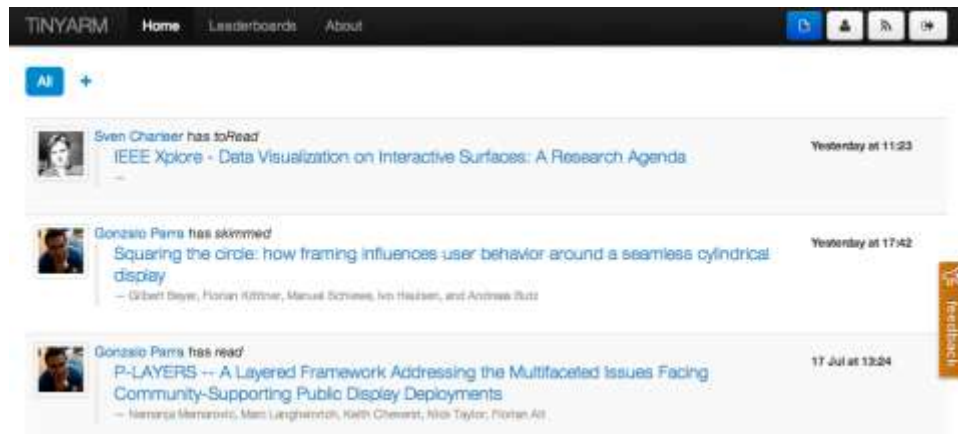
TINYARM Home Leaderboards About

All +

Sven Charleer has toRead
IEEE Xplore - Data Visualization on Interactive Surfaces: A Research Agenda
—
Yesterday at 11:23

Gonzalo Parra has skimmed
Squaring the circle: how framing influences user behavior around a seamless cylindrical display
— Gilbert Beyer, Florian Köttner, Manuel Schiewe, Ivo Haulsen, and Andreas Butz
Yesterday at 17:42

Gonzalo Parra has read
P-LAYERS -- A Layered Framework Addressing the Multifaceted Issues Facing Community-Supporting Public Display Deployments
— Nemanja Memarovic, Marc Langheinrich, Keith Cheverst, Nick Taylor, Florian Alt
17 Jul at 13:24

feedback